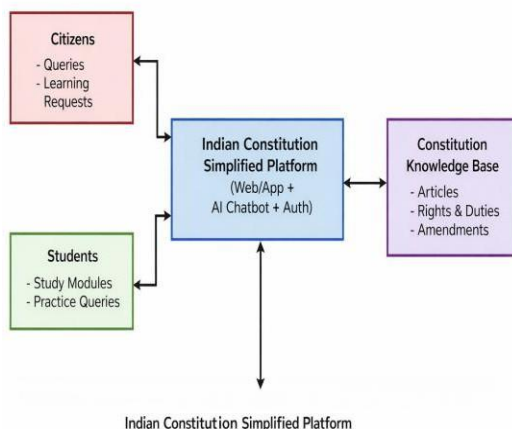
Citizens
- Queries
- Learning Requests

Students
- Study Modules
- Practice Queries

Indian Constitution Simplified Platform
(Web/App + AI Chatbot + Auth)

Constitution Knowledge Base
- Articles
- Rights & Duties
- Amendments

Indian Constitution Simplified Platform